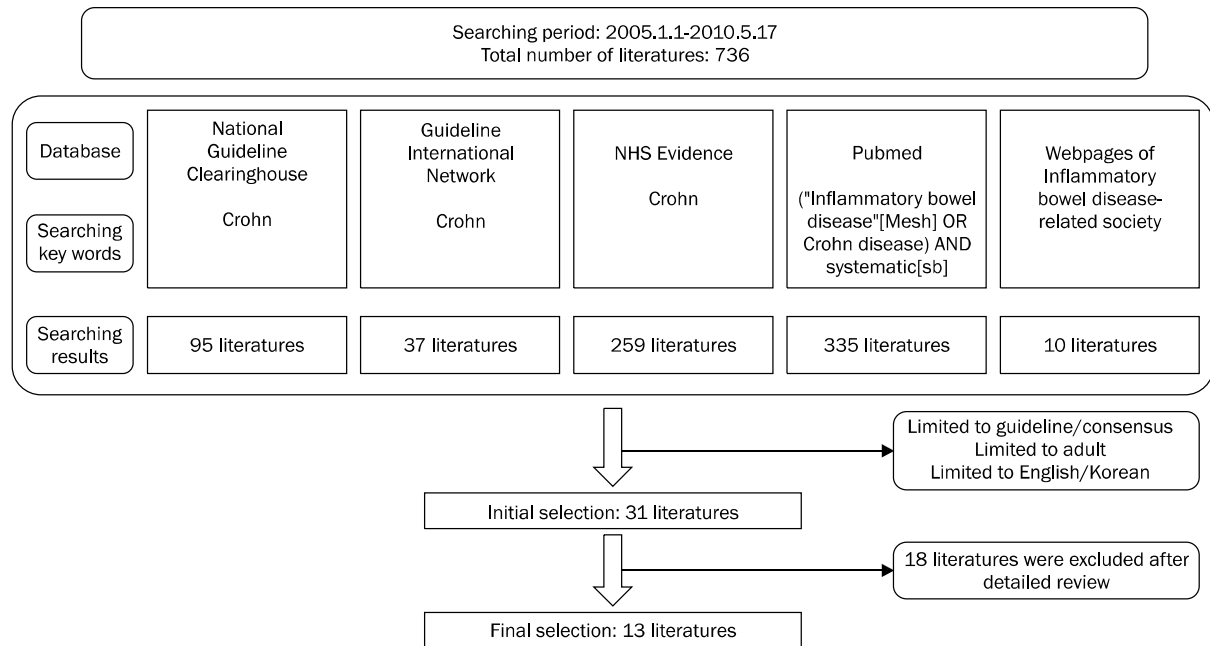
Searching period: 2005.1.1-2010.5.17
Total number of literatures: 736

| | | | | | |
|---|---|---|---|---|---|
| Database | National Guideline Clearinghouse | Guideline International Network | NHS Evidence | Pubmed | Webpages of Inflammatory bowel disease-related society |
| Searching key words | Crohn | Crohn | Crohn | ("Inflammatory bowel disease"[Mesh] OR Crohn disease) AND systematic[sb] | |
| Searching results | 95 literatures | 37 literatures | 259 literatures | 335 literatures | 10 literatures |

Limited to guideline/consensus
Limited to adult
Limited to English/Korean

Initial selection: 31 literatures

18 literatures were excluded after detailed review

Final selection: 13 literatures